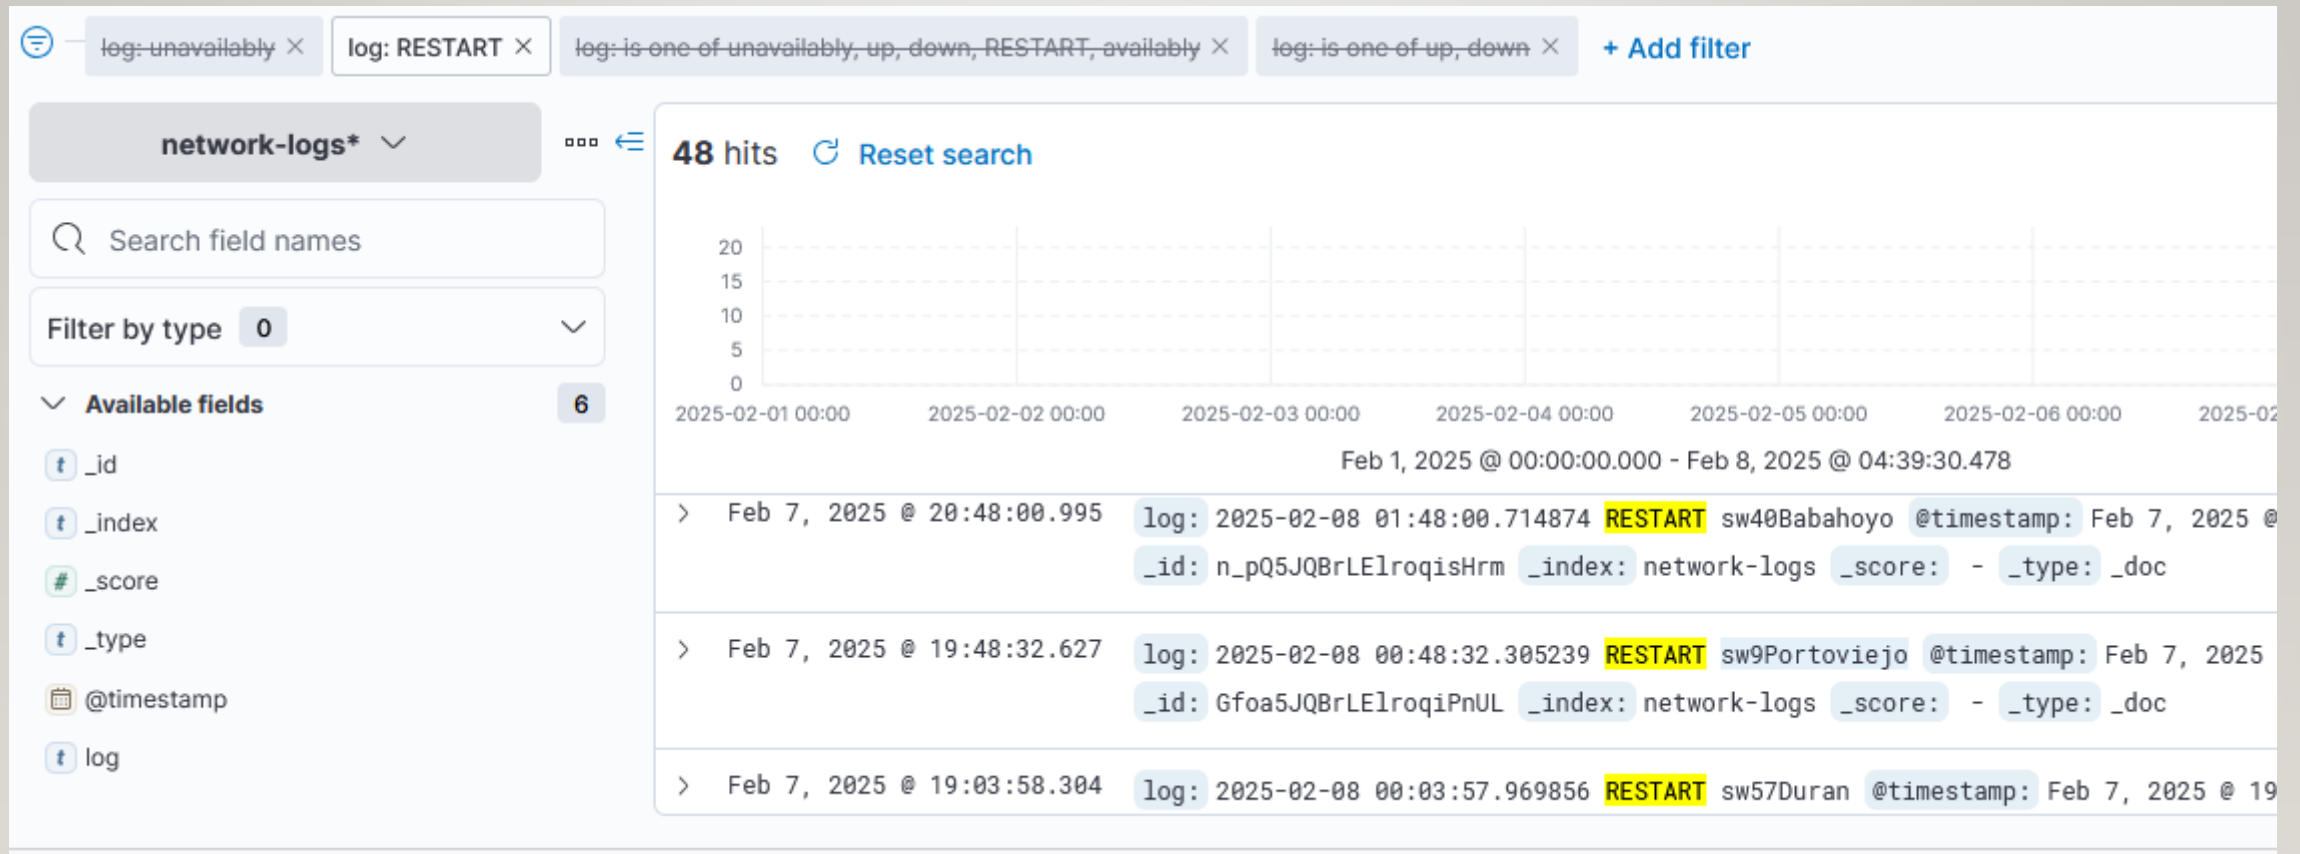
log: unavailably ×
log: RESTART ×
log: is one of unavailably, up, down, RESTART, availably ×
log: is one of up, down ×
+ Add filter

network-logs*

Search field names

Filter by type 0

Available fields 6

_id
_index
_score
_type
@timestamp
log

48 hits
Reset search

20
15
10
5
0

2025-02-01 00:00
2025-02-02 00:00
2025-02-03 00:00
2025-02-04 00:00
2025-02-05 00:00
2025-02-06 00:00
2025-02

Feb 1, 2025 @ 00:00:00.000 - Feb 8, 2025 @ 04:39:30.478

Feb 7, 2025 @ 20:48:00.995
log: 2025-02-08 01:48:00.714874 RESTART sw40Babahoyo @timestamp: Feb 7, 2025 @
_id: n_pQ5JQBrLElroqisHrm _index: network-logs _score: - _type: _doc

Feb 7, 2025 @ 19:48:32.627
log: 2025-02-08 00:48:32.305239 RESTART sw9Portoviejo @timestamp: Feb 7, 2025
_id: Gfoa5JQBrLElroqiPnUL _index: network-logs _score: - _type: _doc

Feb 7, 2025 @ 19:03:58.304
log: 2025-02-08 00:03:57.969856 RESTART sw57Duran @timestamp: Feb 7, 2025 @ 19